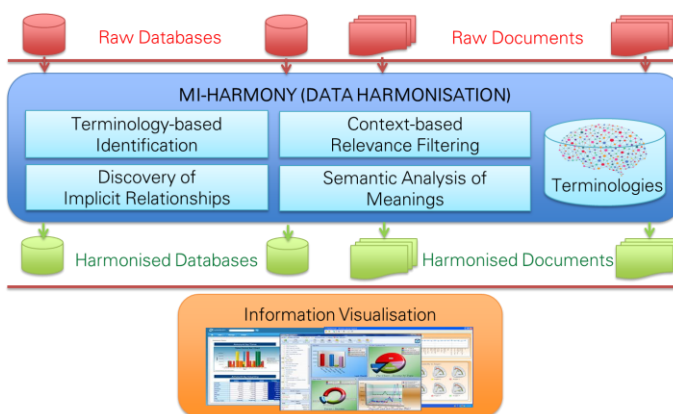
Raw Databases

Raw Documents

MI-HARMONY (DATA HARMONISATION)

Terminology-based Identification

Context-based Relevance Filtering

Discovery of Implicit Relationships

Semantic Analysis of Meanings

Terminologies

Harmonised Databases

Harmonised Documents

Information Visualisation